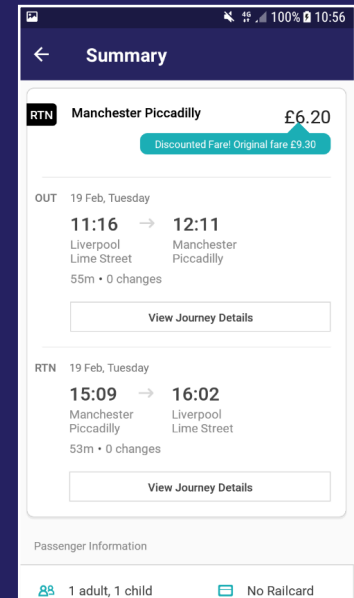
4G 100% 10:56

Summary

RTN Manchester Piccadilly £6.20

Discounted Fare! Original fare £9.30

OUT 19 Feb, Tuesday

11:16 → 12:11

Liverpool Lime Street

Manchester Piccadilly

55m • 0 changes

View Journey Details

RTN 19 Feb, Tuesday

15:09 → 16:02

Manchester Piccadilly

Liverpool Lime Street

53m • 0 changes

View Journey Details

Passenger Information

1 adult, 1 child

No Railcard